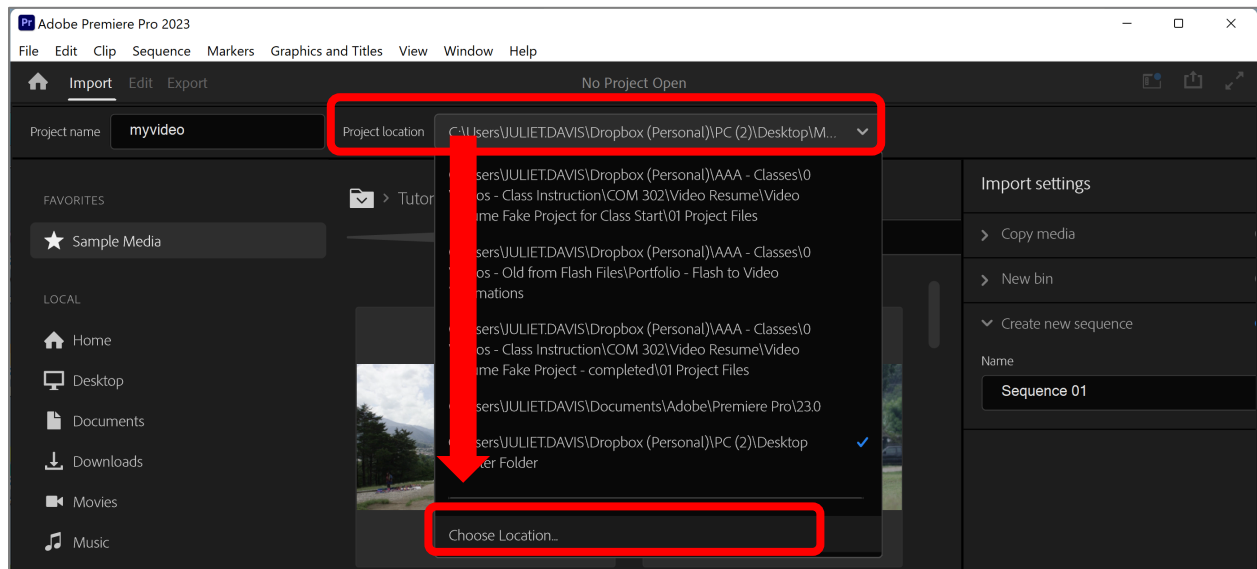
Pr Adobe Premiere Pro 2023

File Edit Clip Sequence Markers Graphics and Titles View Window Help

Import Edit Export

No Project Open

Project name myvideo

Project location C:\Users\JULIET.DAVIS\Dropbox (Personal)\PC (2)\Desktop\M...

FAVORITES

Sample Media

LOCAL

Home

Desktop

Documents

Downloads

Movies

Music

> Tutor

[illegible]sers\JULIET.DAVIS\Dropbox (Personal)\AAA - Classes\0 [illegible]os - Class Instruction\COM 302\Video Resume\Video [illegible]ume Fake Project for Class Start\01 Project Files

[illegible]sers\JULIET.DAVIS\Dropbox (Personal)\AAA - Classes\0 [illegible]os - Old from Flash Files\Portfolio - Flash to Video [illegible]mations

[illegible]sers\JULIET.DAVIS\Dropbox (Personal)\AAA - Classes\0 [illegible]os - Class Instruction\COM 302\Video Resume\Video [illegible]ume Fake Project - completed\01 Project Files

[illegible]sers\JULIET.DAVIS\Documents\Adobe\Premiere Pro\23.0

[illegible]sers\JULIET.DAVIS\Dropbox (Personal)\PC (2)\Desktop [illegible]ter Folder

Choose Location...

Import settings

Copy media

New bin

Create new sequence

Name

Sequence 01